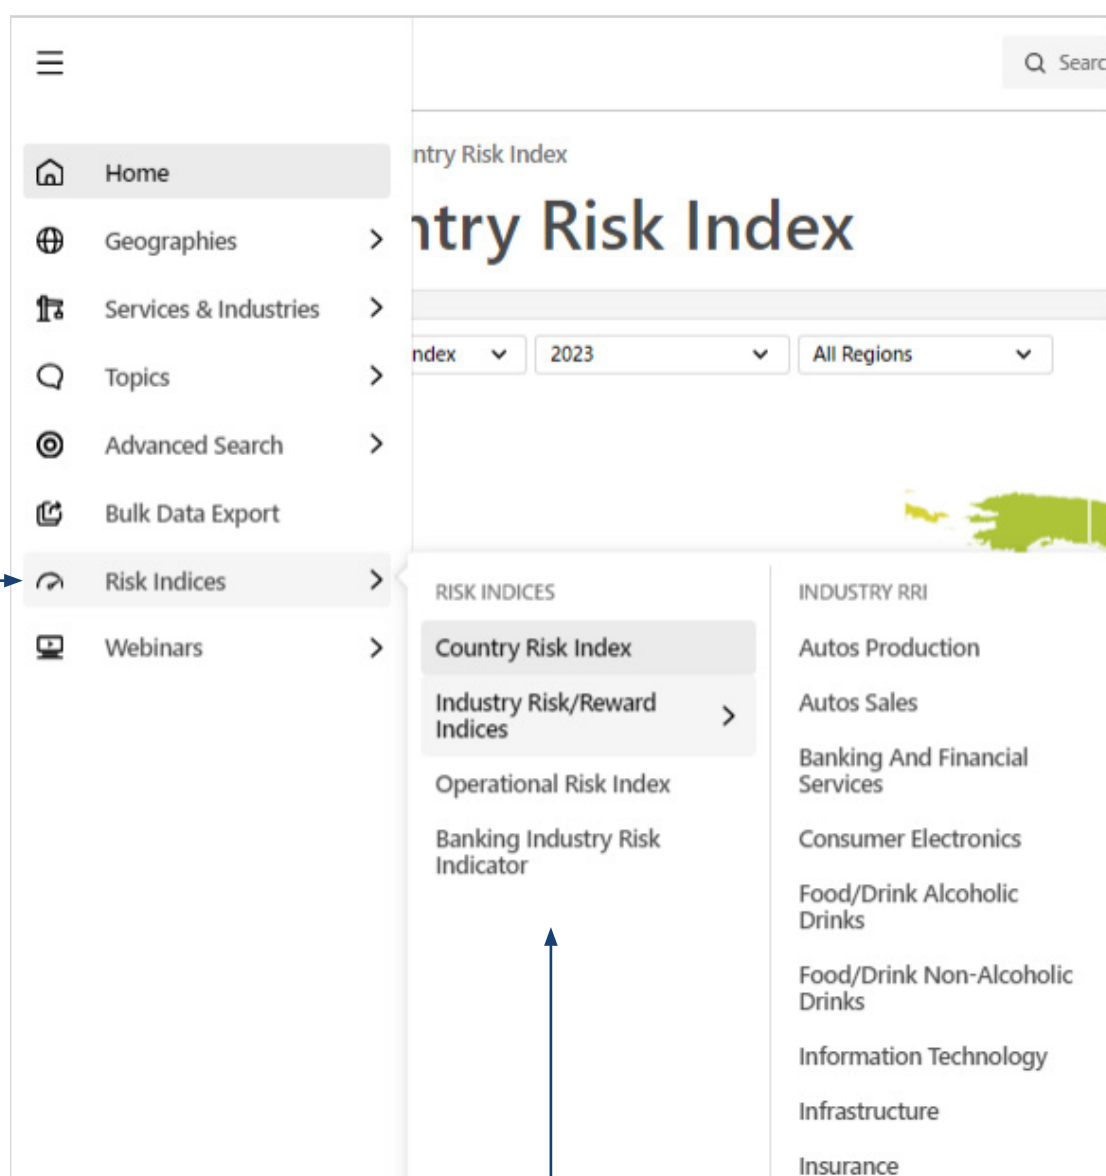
Searc

Home

Geographies

Services & Industries

Topics

Advanced Search

Bulk Data Export

Risk Indices

Webinars

ntry Risk Index

ntry Risk Index

ndex

2023

All Regions

RISK INDICES

Country Risk Index

Industry Risk/Reward Indices

Operational Risk Index

Banking Industry Risk Indicator

INDUSTRY RRI

Autos Production

Autos Sales

Banking And Financial Services

Consumer Electronics

Food/Drink Alcoholic Drinks

Food/Drink Non-Alcoholic Drinks

Information Technology

Infrastructure

Insurance